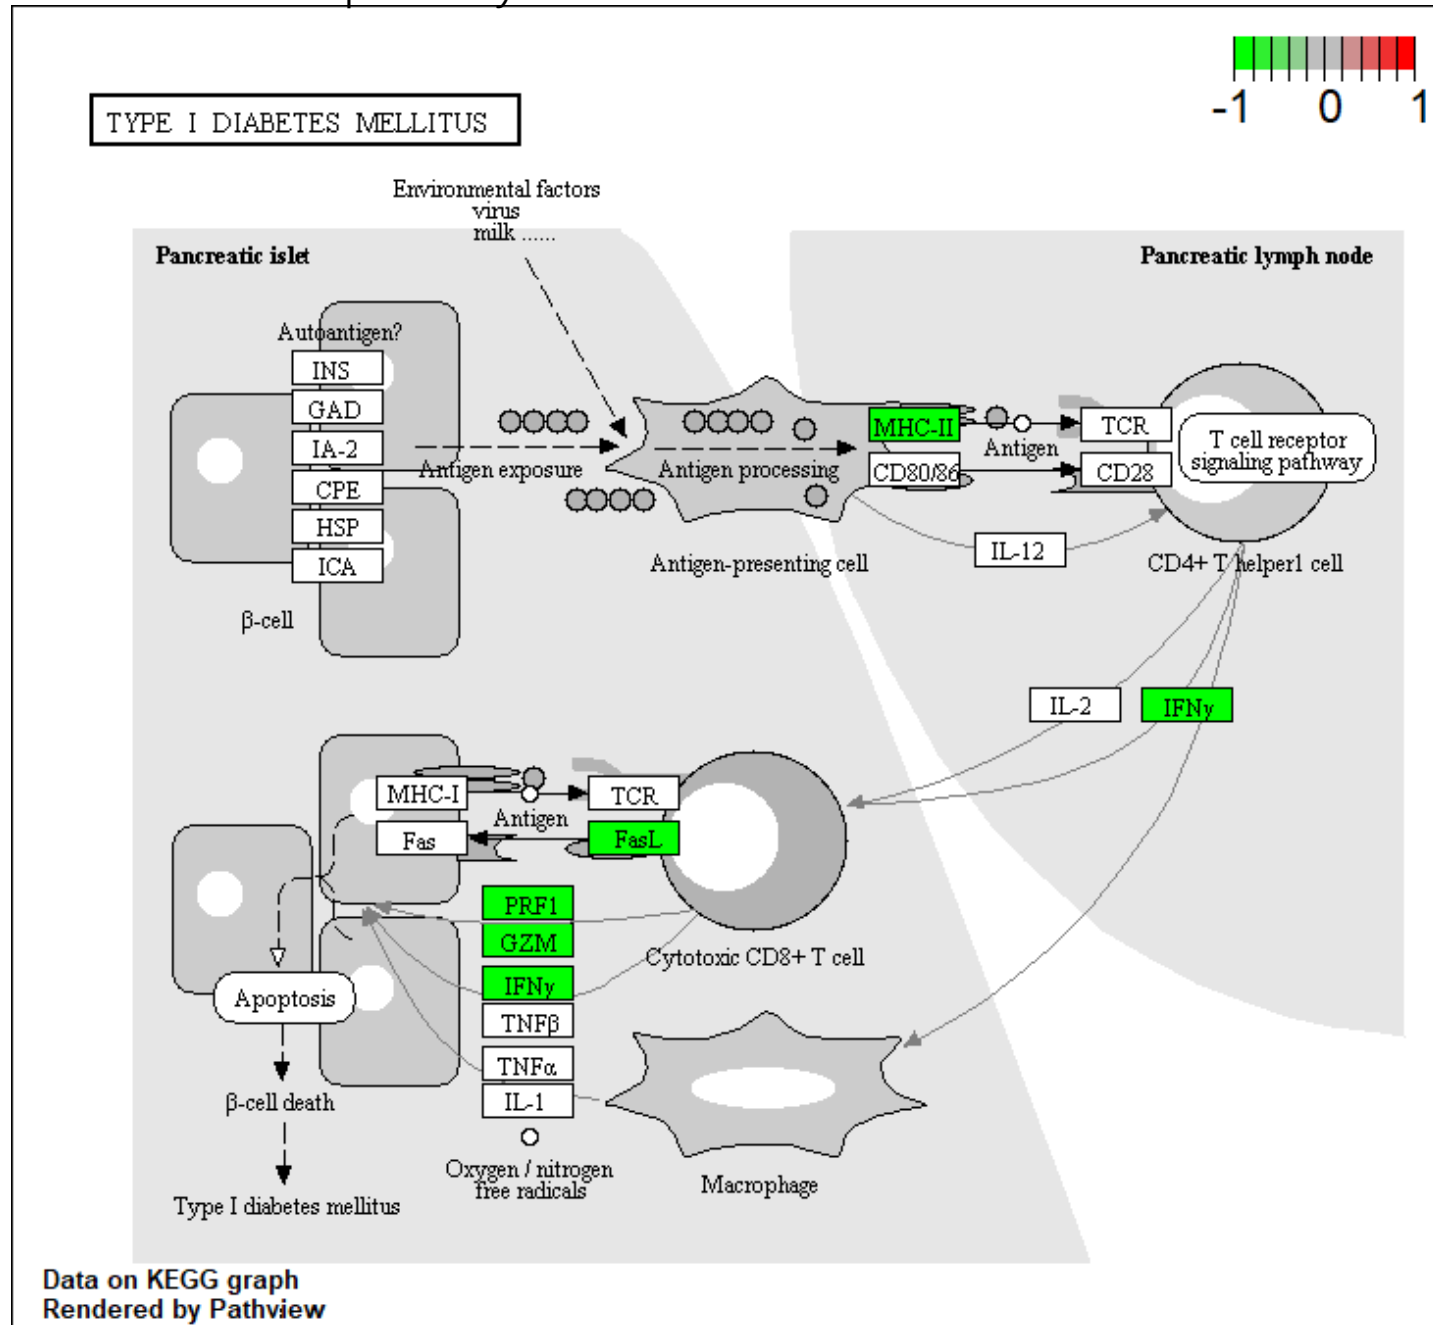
-1 0 1

TYPE I DIABETES MELLITUS

Environmental factors
virus
milk ......

Pancreatic islet

Pancreatic lymph node

Autoantigen?
INS
GAD
IA-2
CPE
HSP
ICA

β-cell

Antigen exposure

Antigen processing

MHC-II
CD80/86

Antigen

TCR
CD28

T cell receptor signaling pathway

Antigen-presenting cell

IL-12

CD4+ T helper1 cell

IL-2
IFNγ

MHC-I
Fas
Antigen
TCR
FasL

PRF1
GZM
IFNγ
TNFβ
TNFα
IL-1

Cytotoxic CD8+ T cell

Apoptosis

β-cell death

Type I diabetes mellitus

Oxygen / nitrogen free radicals

Macrophage

Data on KEGG graph
Rendered by Pathview